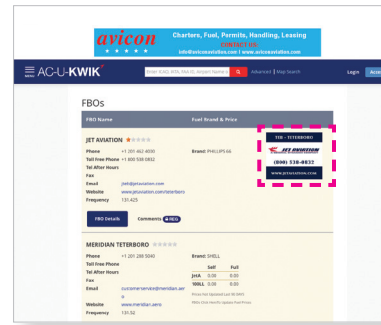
avicon
Charters, Fuel, Permits, Handling, Leasing
contact us
info@aviconaviation.com | www.aviconaviation.com

AC-U-KWIK
Enter ICAO, IATA, FAA ID, Airport Name
Advanced | Map Search
Login
Acc

FBOs

| FBO Name | Fuel Brand & Price |
|---|---|
| JET AVIATION | |

Phone +1 201 462 4000
Toll Free Phone +1 800 538 0832
Tel After Hours
Fax
Email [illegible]@jetaviation.com
Website www.jetaviation.com/teterboro
Frequency 131.425
Brand: PHILLIPS 66

TEB - TETERBORO
JET AVIATION
(800) 538-0832
WWW.JETAVIATION.COM

FBO Details
Comments NEW

MERIDIAN TETERBORO
Phone +1 201 288 5040
Toll Free Phone
Tel After Hours
Fax
Email customerservice@meridian.aero
Website www.meridian.aero
Frequency 131.52
Brand: SHELL

| | Self | Full |
|---|---|---|
| JetA | 0.00 | 0.00 |
| 100LL | 0.00 | 0.00 |

Prices Not Updated Last 90 Days
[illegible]